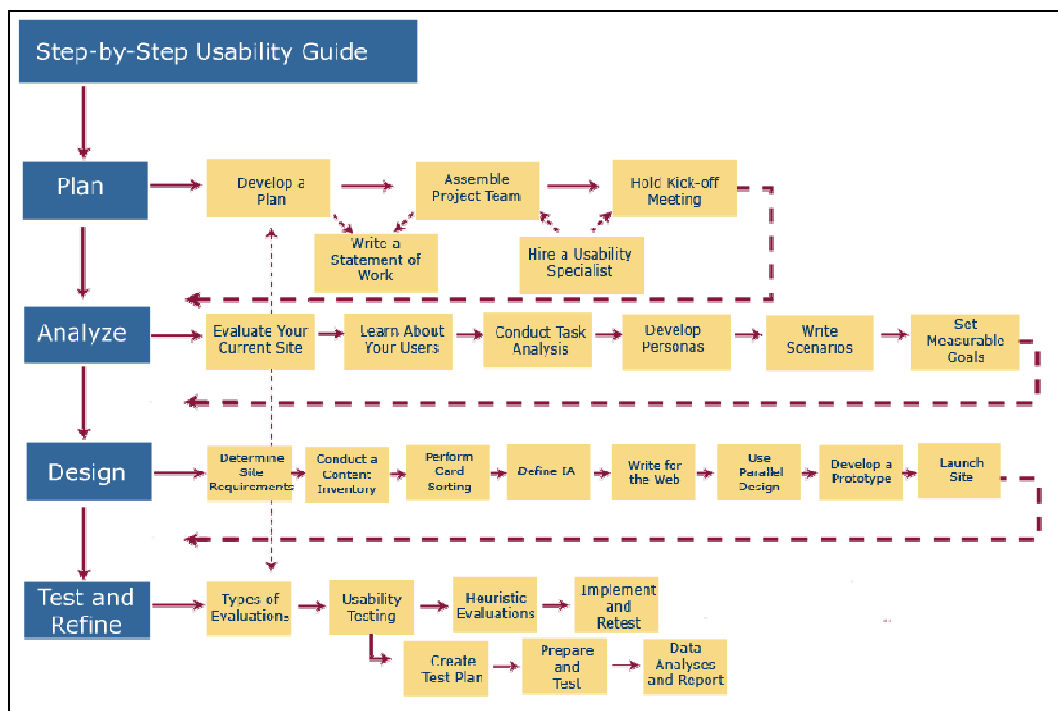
Step-by-Step Usability Guide

Plan

Develop a Plan

Assemble Project Team

Hold Kick-off Meeting

Write a Statement of Work

Hire a Usability Specialist

Analyze

Evaluate Your Current Site

Learn About Your Users

Conduct Task Analysis

Develop Personas

Write Scenarios

Set Measurable Goals

Design

Determine Site Requirements

Conduct a Content Inventory

Perform Card Sorting

Define IA

Write for the Web

Use Parallel Design

Develop a Prototype

Launch Site

Test and Refine

Types of Evaluations

Usability Testing

Heuristic Evaluations

Implement and Retest

Create Test Plan

Prepare and Test

Data Analyses and Report